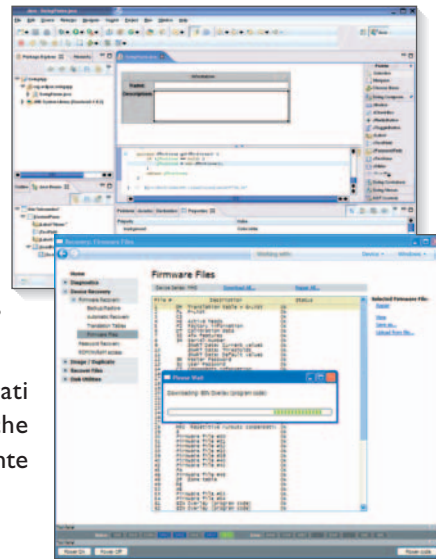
Firmware Files

Please Wait

Downloading 8th Overlay (program code)

Home
Diagnostics
Device Recovery
Firmware Recovery
Backup/Restore
Automatic Recovery
Translation Tables
Firmware Files
Password Recovery
ROM/NVRAM access
Image / Duplicate
Recover Files
Disk Utilities

Selected Firmware File:

ati
he
nte